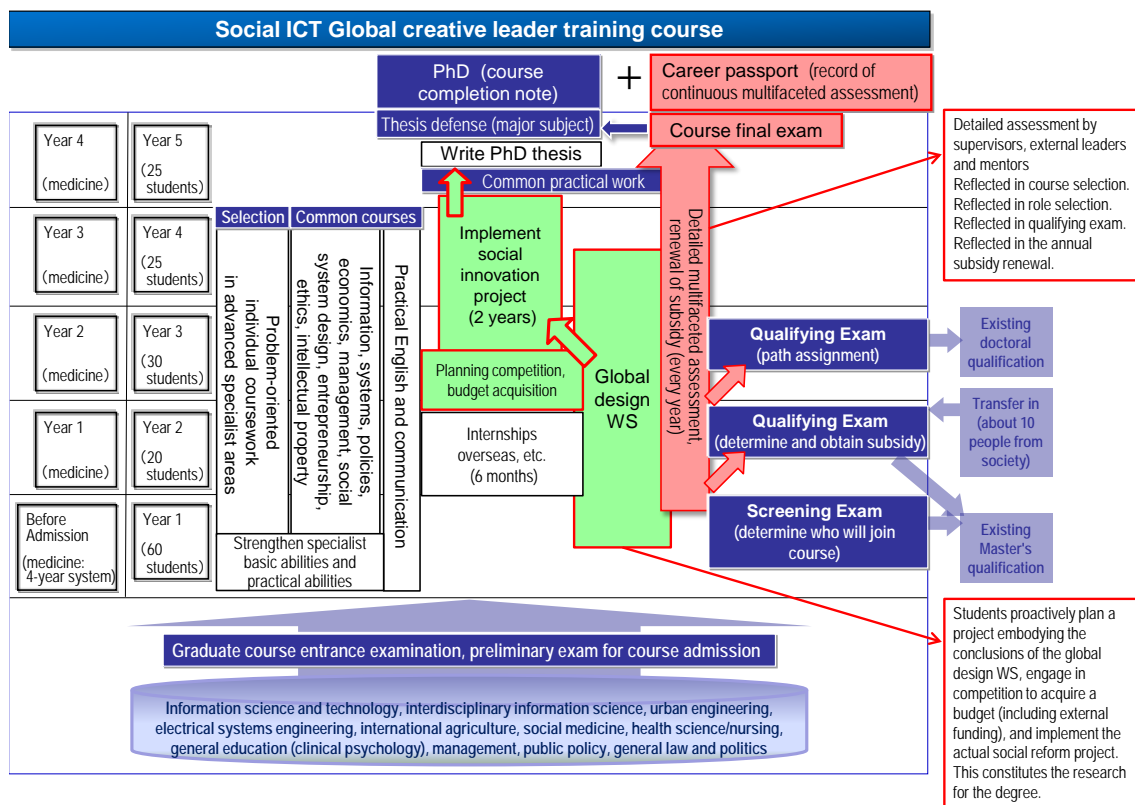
Social ICT Global creative leader training course

PhD (course completion note)

+

Career passport (record of continuous multifaceted assessment)

Thesis defense (major subject)

Course final exam

Write PhD thesis

Common practical work

Detailed assessment by supervisors, external leaders and mentors
Reflected in course selection.
Reflected in role selection.
Reflected in qualifying exam.
Reflected in the annual subsidy renewal.

Year 4 (medicine)

Year 5 (25 students)

Year 3 (medicine)

Year 4 (25 students)

Year 2 (medicine)

Year 3 (30 students)

Year 1 (medicine)

Year 2 (20 students)

Before Admission (medicine: 4-year system)

Year 1 (60 students)

Selection

Common courses

Problem-oriented individual coursework in advanced specialist areas

Information, systems, policies, economics, management, social system design, entrepreneurship, ethics, intellectual property

Practical English and communication

Strengthen specialist basic abilities and practical abilities

Implement social innovation project (2 years)

Planning competition, budget acquisition

Internships overseas, etc. (6 months)

Global design WS

Detailed multifaceted assessment, renewal of subsidy (every year)

Qualifying Exam (path assignment)

Existing doctoral qualification

Qualifying Exam (determine and obtain subsidy)

Transfer in (about 10 people from society)

Screening Exam (determine who will join course)

Existing Master's qualification

Students proactively plan a project embodying the conclusions of the global design WS, engage in competition to acquire a budget (including external funding), and implement the actual social reform project. This constitutes the research for the degree.

Graduate course entrance examination, preliminary exam for course admission

Information science and technology, interdisciplinary information science, urban engineering, electrical systems engineering, international agriculture, social medicine, health science/nursing, general education (clinical psychology), management, public policy, general law and politics